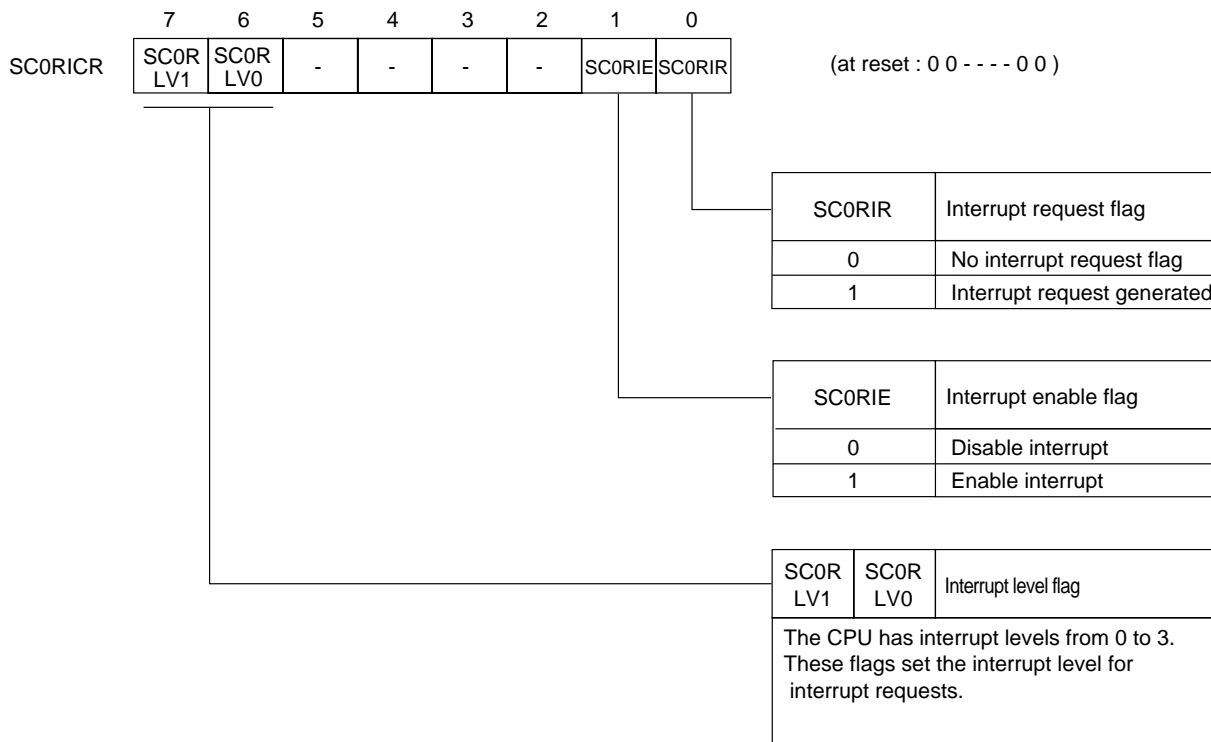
| | 7 | 6 | 5 | 4 | 3 | 2 | 1 | 0 |
|---|---|---|---|---|---|---|---|---|
| SC0RICR | SC0R LV1 | SC0R LV0 | - | - | - | - | SC0RIE | SC0RIR |

(at reset : 0 0 - - - - 0 0 )

| SC0RIR | Interrupt request flag |
|---|---|
| 0 | No interrupt request flag |
| 1 | Interrupt request generated |

| SC0RIE | Interrupt enable flag |
|---|---|
| 0 | Disable interrupt |
| 1 | Enable interrupt |

| SC0R LV1 | SC0R LV0 | Interrupt level flag |
|---|---|---|

The CPU has interrupt levels from 0 to 3. These flags set the interrupt level for interrupt requests.